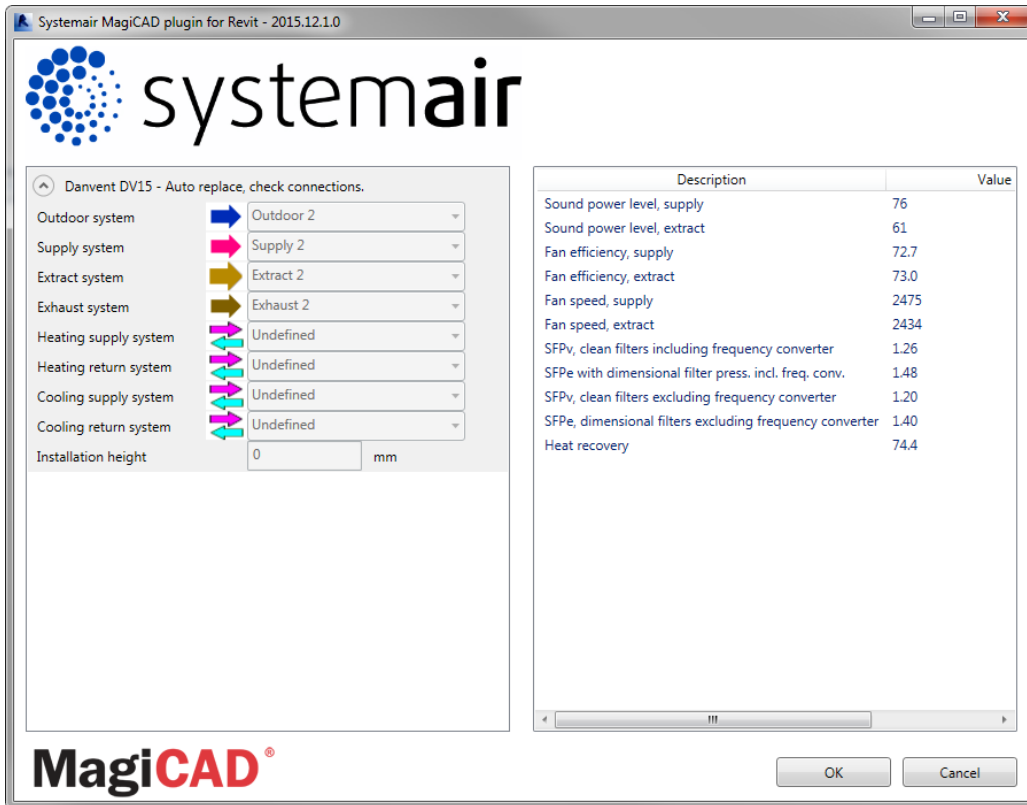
Systemair MagiCAD plugin for Revit - 2015.12.1.0

systemair

Danvent DV15 - Auto replace, check connections.

Outdoor system Outdoor 2
Supply system Supply 2
Extract system Extract 2
Exhaust system Exhaust 2
Heating supply system Undefined
Heating return system Undefined
Cooling supply system Undefined
Cooling return system Undefined
Installation height 0 mm

| Description | Value |
|---|---|
| Sound power level, supply | 76 |
| Sound power level, extract | 61 |
| Fan efficiency, supply | 72.7 |
| Fan efficiency, extract | 73.0 |
| Fan speed, supply | 2475 |
| Fan speed, extract | 2434 |
| SFPv, clean filters including frequency converter | 1.26 |
| SFPe with dimensional filter press. incl. freq. conv. | 1.48 |
| SFPv, clean filters excluding frequency converter | 1.20 |
| SFPe, dimensional filters excluding frequency converter | 1.40 |
| Heat recovery | 74.4 |

MagiCAD®

OK
Cancel